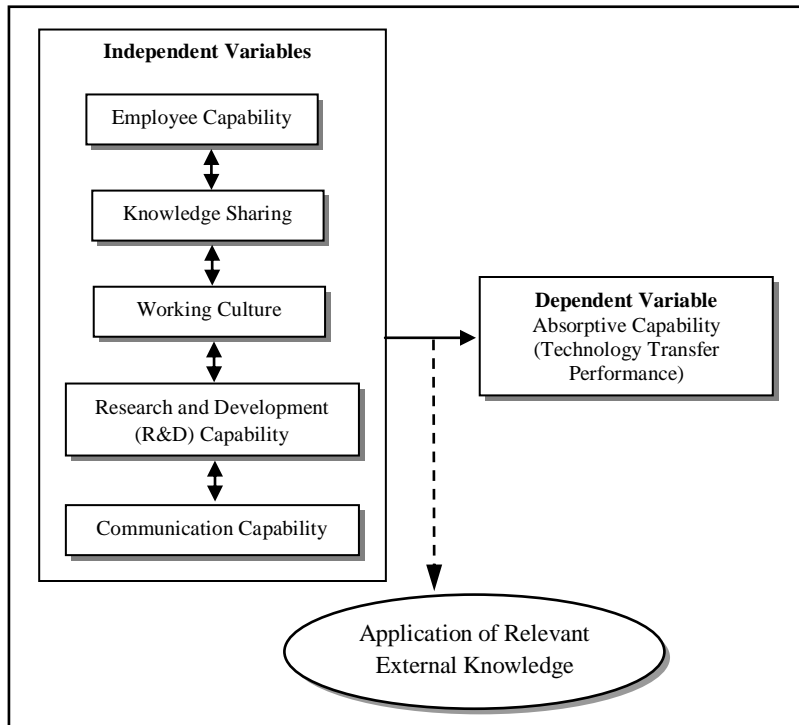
Independent Variables

Employee Capability

Knowledge Sharing

Working Culture

Research and Development (R&D) Capability

Communication Capability

Dependent Variable
Absorptive Capability (Technology Transfer Performance)

Application of Relevant External Knowledge